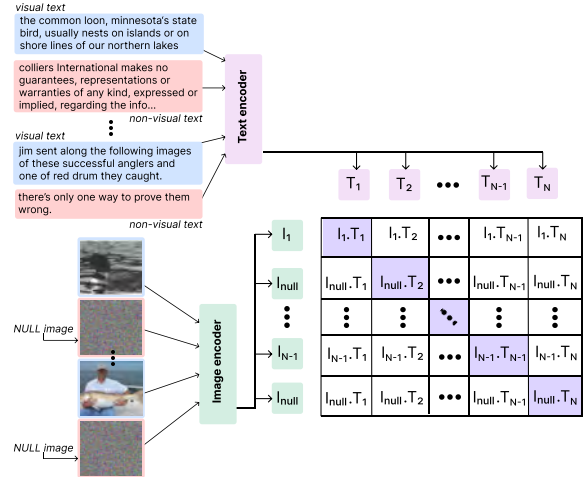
visual text
the common loon, minnesota's state bird, usually nests on islands or on shore lines of our northern lakes

colliers International makes no guarantees, representations or warranties of any kind, expressed or implied, regarding the info...

non-visual text

visual text
jim sent along the following images of these successful anglers and one of red drum they caught.

there's only one way to prove them wrong.

non-visual text

Text encoder

$T_1$ $T_2$ ••• $T_{N-1}$ $T_N$

NULL image

NULL image

Image encoder

$I_1$
$I_{null}$
$I_{N-1}$
$I_{null}$

| $I_1.T_1$ | $I_1.T_2$ | ••• | $I_1.T_{N-1}$ | $I_1.T_N$ |
|---|---|---|---|---|
| $I_{null}.T_1$ | $I_{null}.T_2$ | ••• | $I_{null}.T_{N-1}$ | $I_{null}.T_N$ |
| ⋮ | ⋮ | ⋱ | ⋮ | ⋮ |
| $I_{N-1}.T_1$ | $I_{N-1}.T_2$ | ••• | $I_{N-1}.T_{N-1}$ | $I_{N-1}.T_N$ |
| $I_{null}.T_1$ | $I_{null}.T_2$ | ••• | $I_{null}.T_{N-1}$ | $I_{null}.T_N$ |